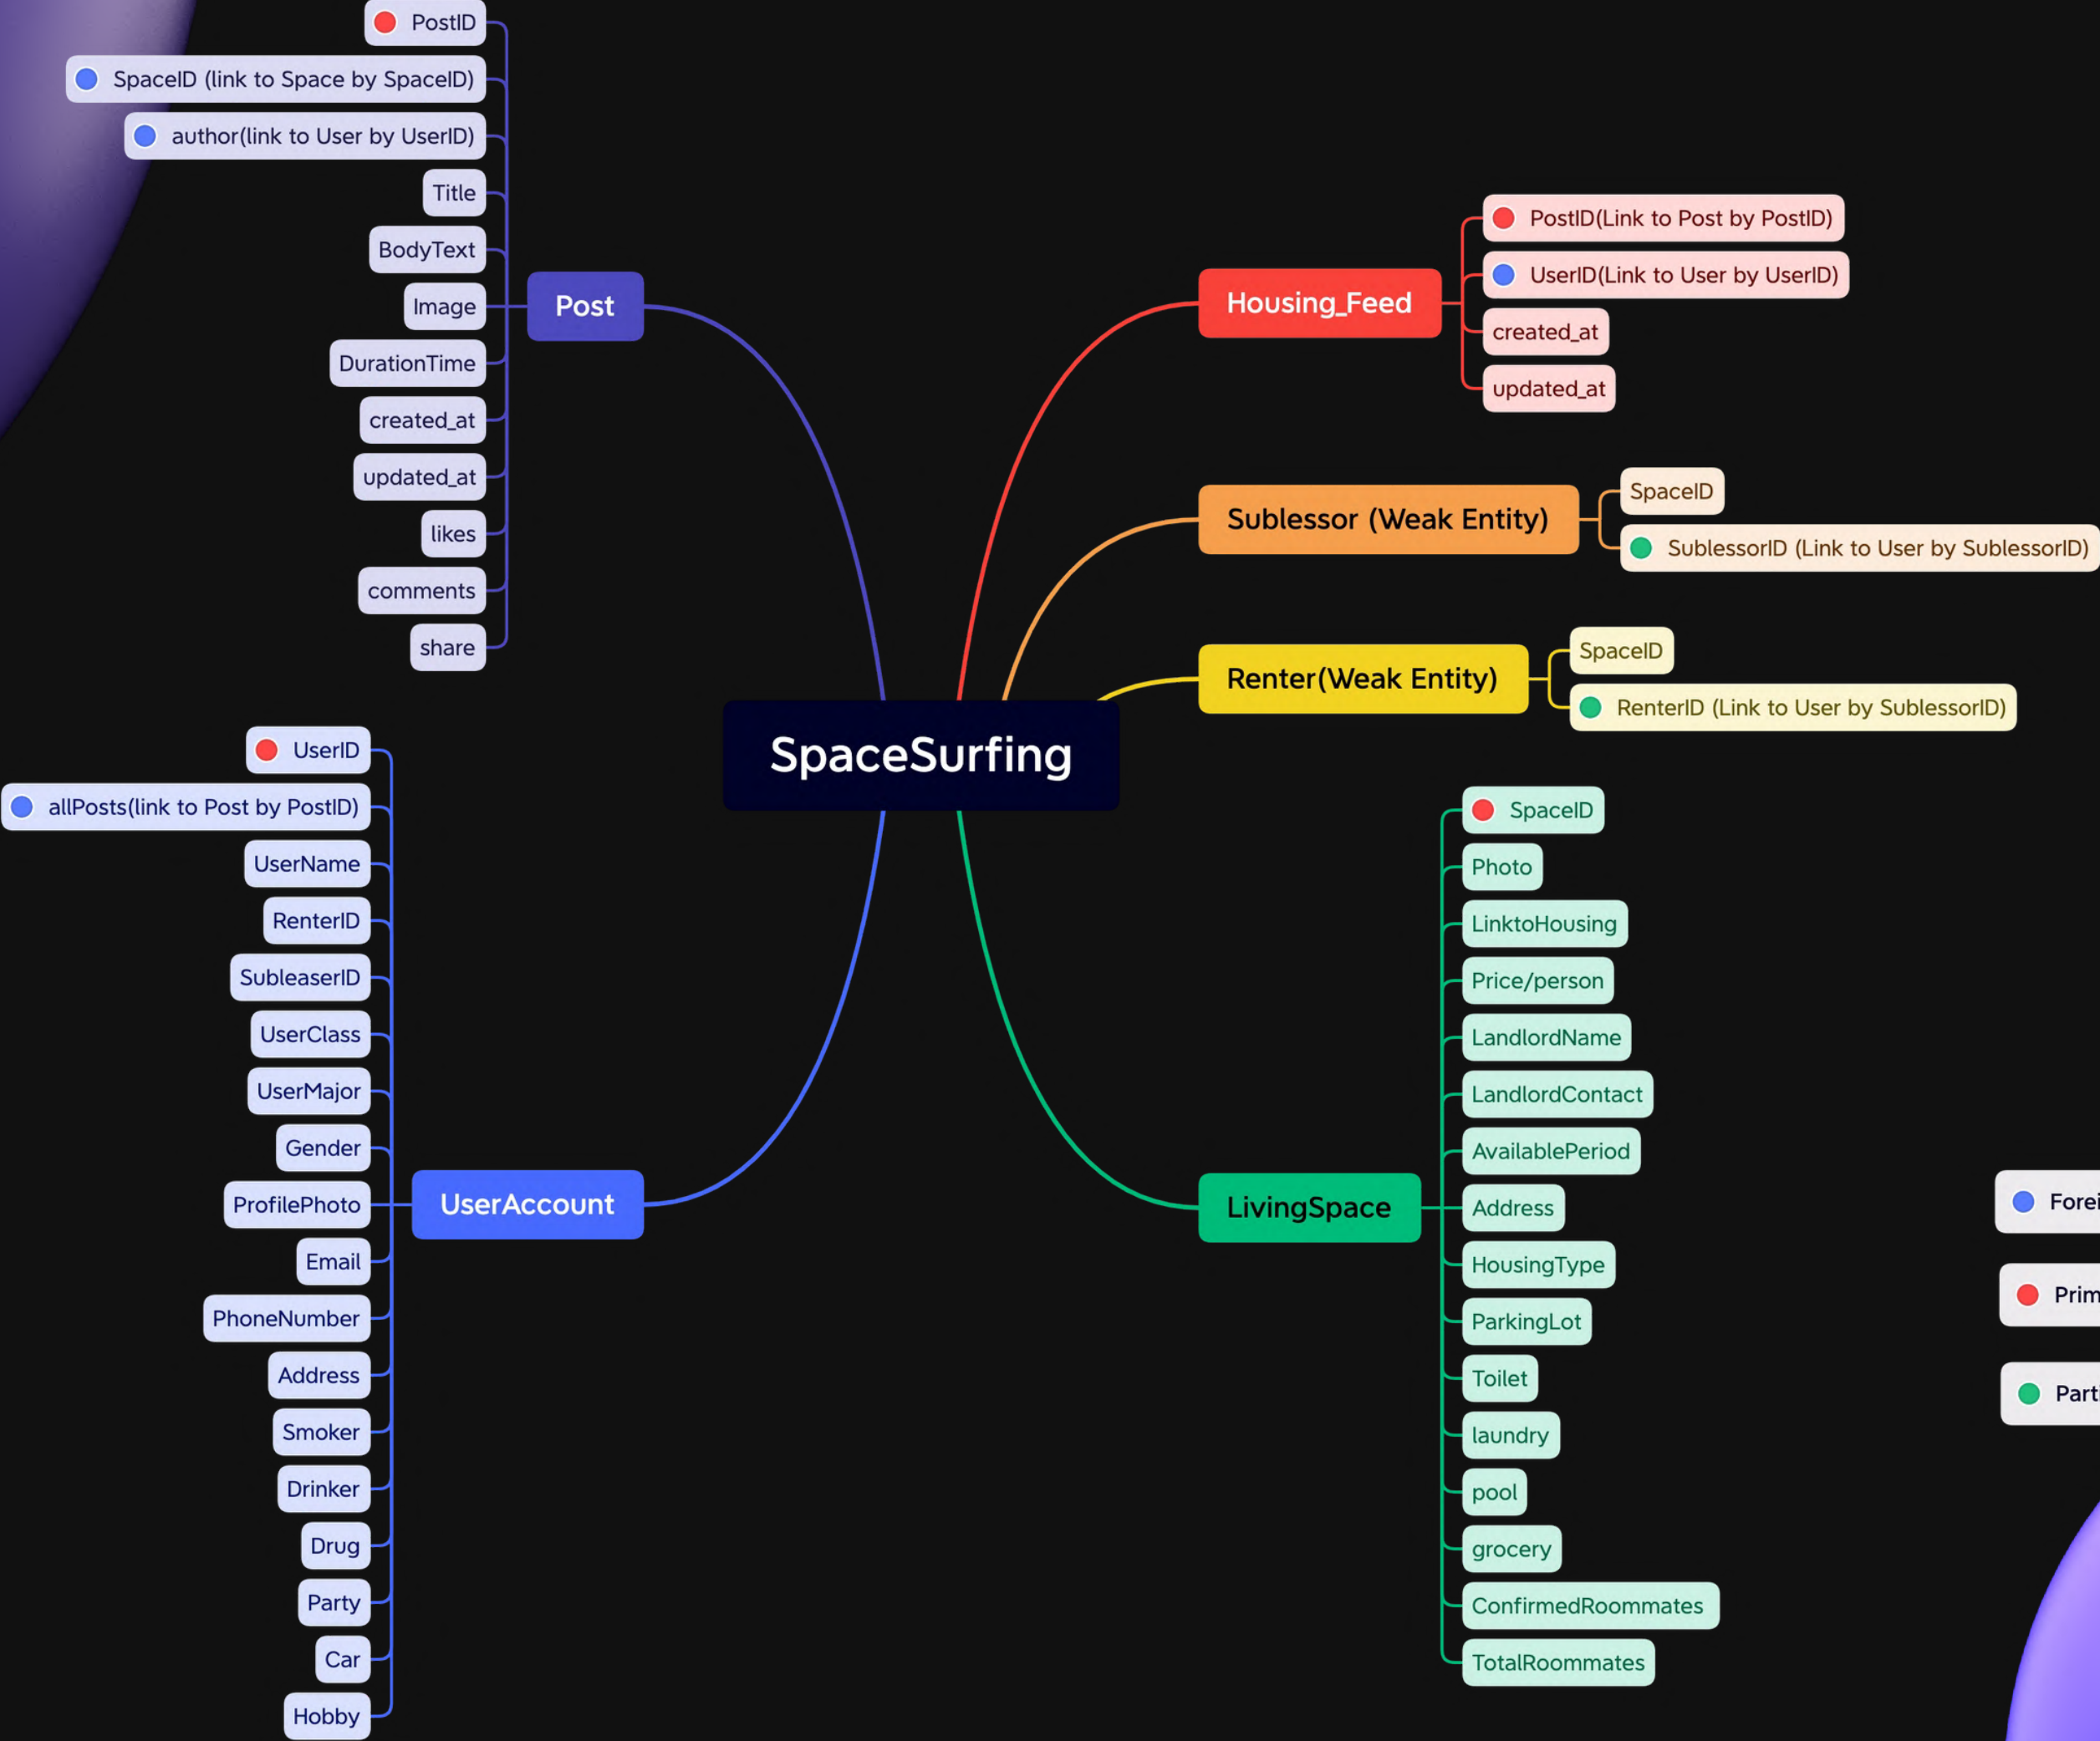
SpaceSurfing

Post
PostID
SpaceID (link to Space by SpaceID)
author(link to User by UserID)
Title
BodyText
Image
DurationTime
created_at
updated_at
likes
comments
share

Housing_Feed
PostID(Link to Post by PostID)
UserID(Link to User by UserID)
created_at
updated_at

Sublessor (Weak Entity)
SpaceID
SublessorID (Link to User by SublessorID)

Renter(Weak Entity)
SpaceID
RenterID (Link to User by SublessorID)

UserAccount
UserID
allPosts(link to Post by PostID)
UserName
RenterID
SubleaserID
UserClass
UserMajor
Gender
ProfilePhoto
Email
PhoneNumber
Address
Smoker
Drinker
Drug
Party
Car
Hobby

LivingSpace
SpaceID
Photo
LinktoHousing
Price/person
LandlordName
LandlordContact
AvailablePeriod
Address
HousingType
ParkingLot
Toilet
laundry
pool
grocery
ConfirmedRoommates
TotalRoommates

Forei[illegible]
Prim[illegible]
Part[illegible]